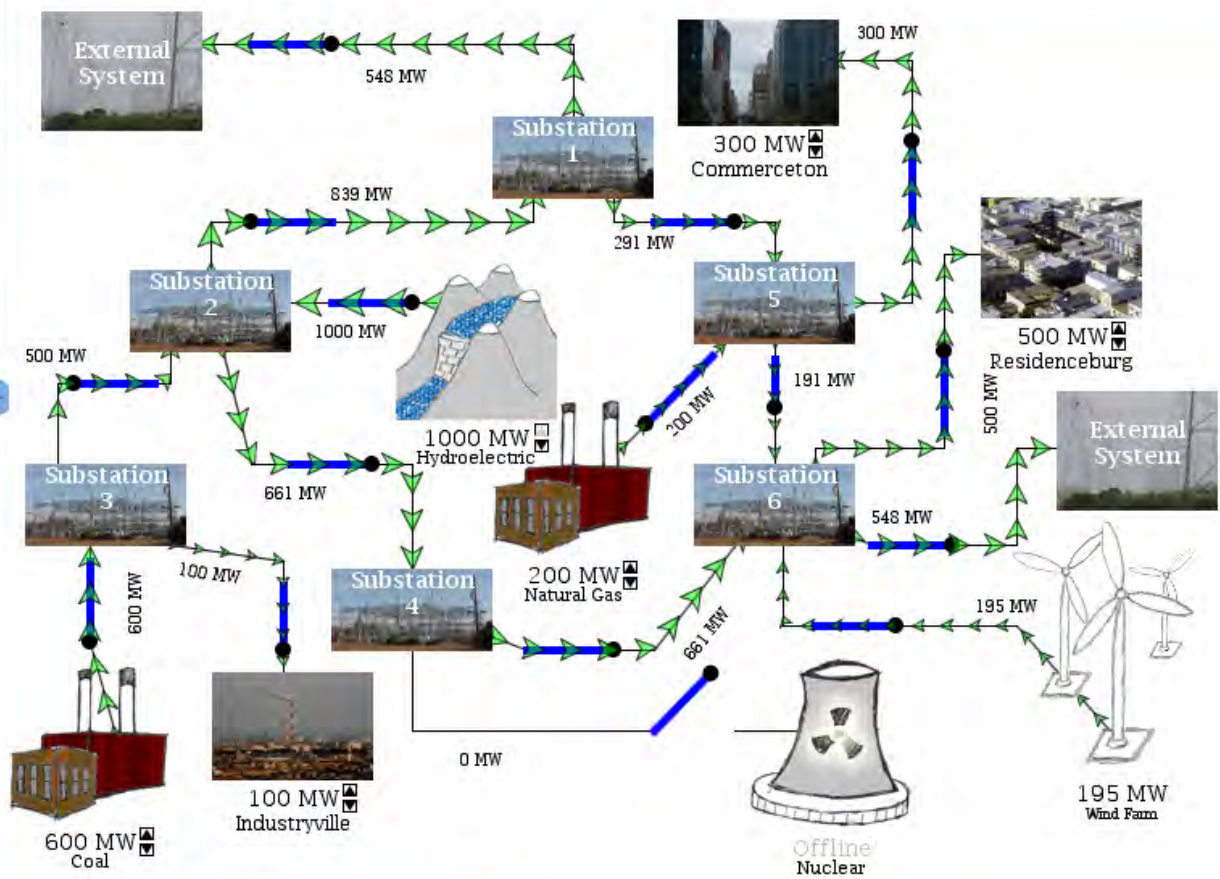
External System

548 MW

Substation 1

300 MW

300 MW
Commerceton

839 MW

291 MW

Substation 2

1000 MW

Substation 5

500 MW

Residenceburg

500 MW

191 MW

200 MW

1000 MW
Hydroelectric

500 MW

Substation 3

661 MW

Substation 6

External System

600 MW

100 MW

Substation 4

200 MW
Natural Gas

548 MW

661 MW

195 MW

0 MW

100 MW
Industryville

600 MW
Coal

Offline
Nuclear

195 MW
Wind Farm